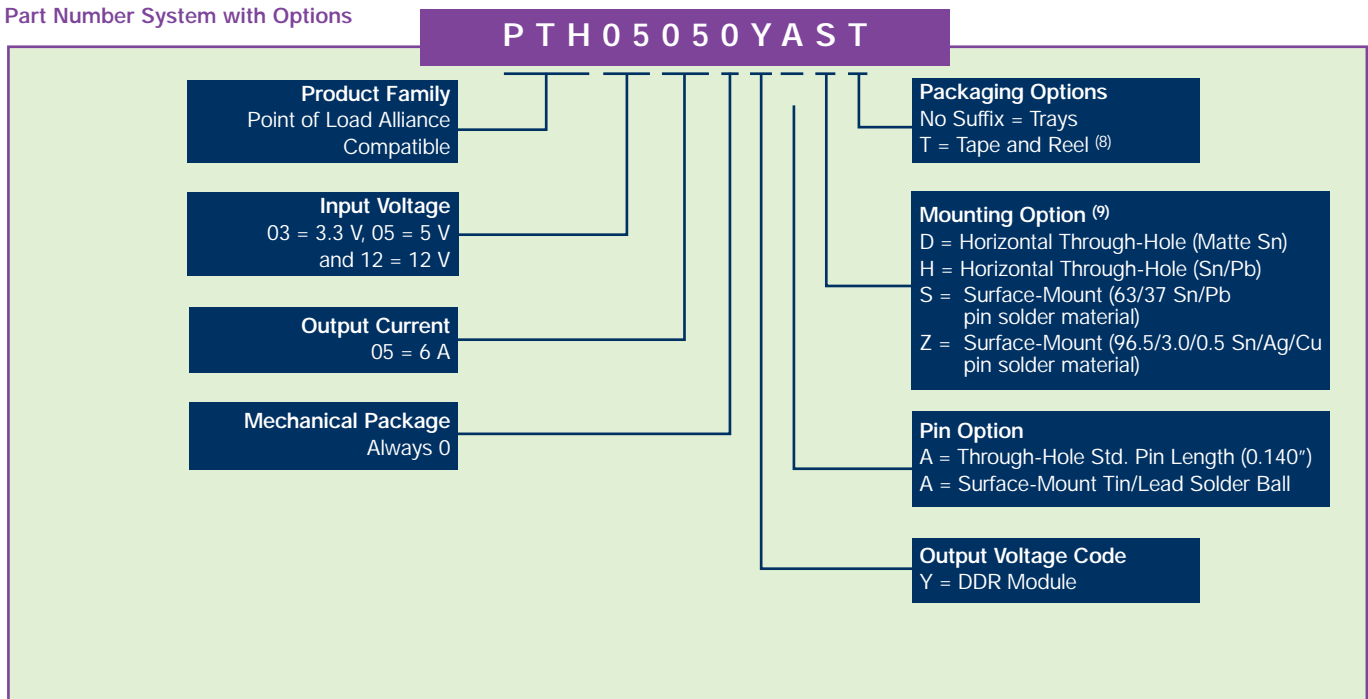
Part Number System with Options

P T H 0 5 0 5 0 Y A S T

Product Family
Point of Load Alliance Compatible

Input Voltage
03 = 3.3 V, 05 = 5 V and 12 = 12 V

Output Current
05 = 6 A

Mechanical Package
Always 0

Packaging Options
No Suffix = Trays
T = Tape and Reel $^{(8)}$

Mounting Option $^{(9)}$
D = Horizontal Through-Hole (Matte Sn)
H = Horizontal Through-Hole (Sn/Pb)
S = Surface-Mount (63/37 Sn/Pb pin solder material)
Z = Surface-Mount (96.5/3.0/0.5 Sn/Ag/Cu pin solder material)

Pin Option
A = Through-Hole Std. Pin Length (0.140″)
A = Surface-Mount Tin/Lead Solder Ball

Output Voltage Code
Y = DDR Module